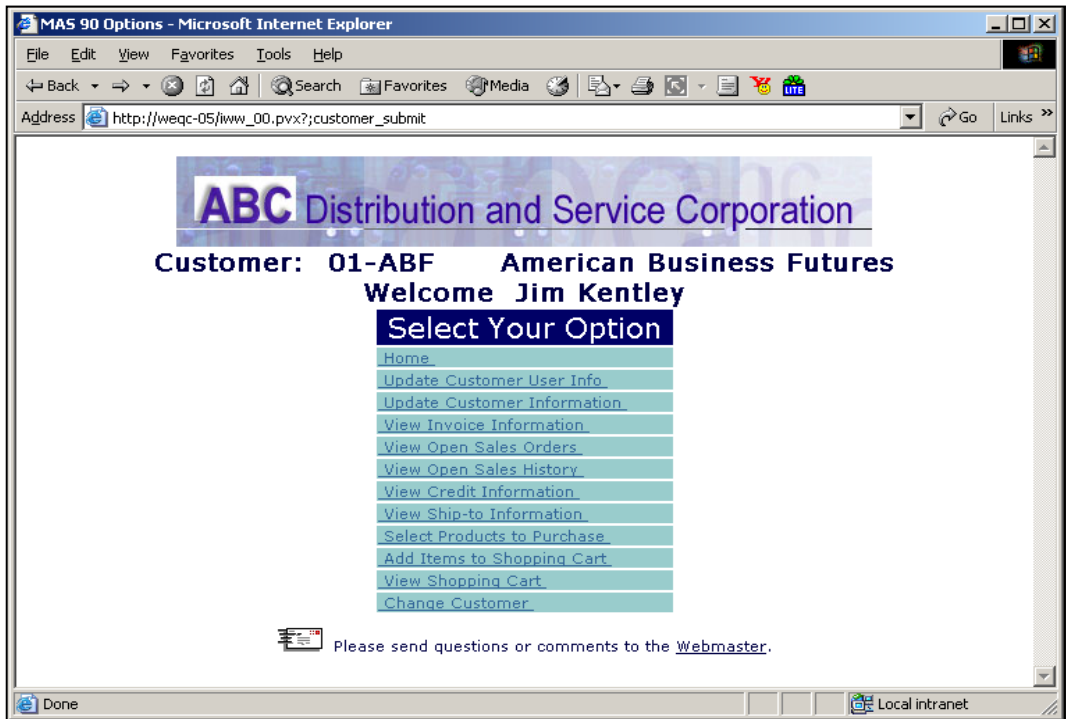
MAS 90 Options - Microsoft Internet Explorer

File Edit View Favorites Tools Help

Back Search Favorites Media

Address http://weqc-05/iww_00.pvx?;customer_submit Go Links

ABC Distribution and Service Corporation

Customer: 01-ABF American Business Futures

Welcome Jim Kentley

Select Your Option

Home
Update Customer User Info
Update Customer Information
View Invoice Information
View Open Sales Orders
View Open Sales History
View Credit Information
View Ship-to Information
Select Products to Purchase
Add Items to Shopping Cart
View Shopping Cart
Change Customer

Please send questions or comments to the Webmaster.

Done Local intranet